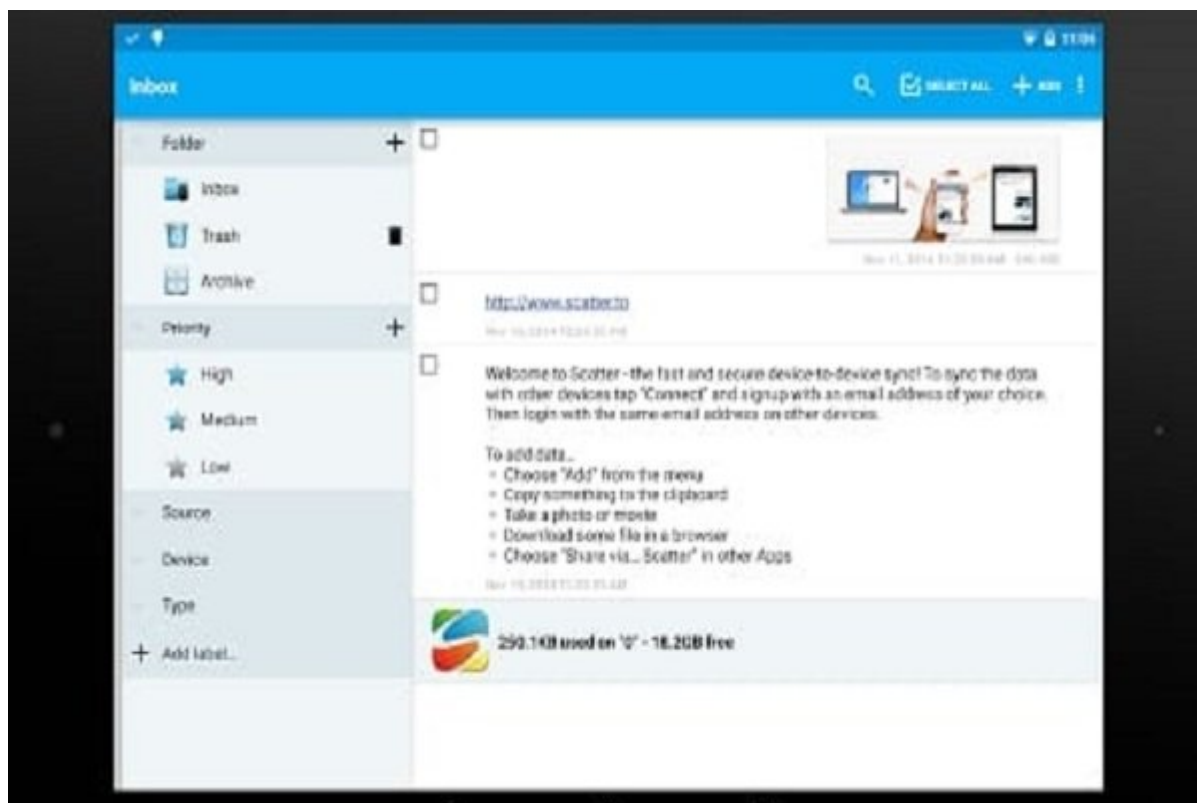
11:06

Inbox

SELECT ALL + ADD

Folder +

Inbox

Trash

Archive

Priority +

High

Medium

Low

Source

Device

Type

+ Add label...

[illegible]

http://www.scatter.to

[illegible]

Welcome to Scatter - the fast and secure device-to-device sync! To sync the data with other devices tap "Connect" and sign up with an email address of your choice. Then login with the same email address on other devices.

To add data...
- Choose "Add" from the menu
- Copy something to the clipboard
- Take a photo or movie
- Download some file in a browser
- Choose "Share via... Scatter" in other Apps

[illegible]

250.1KB used on '0' - 18.2GB free